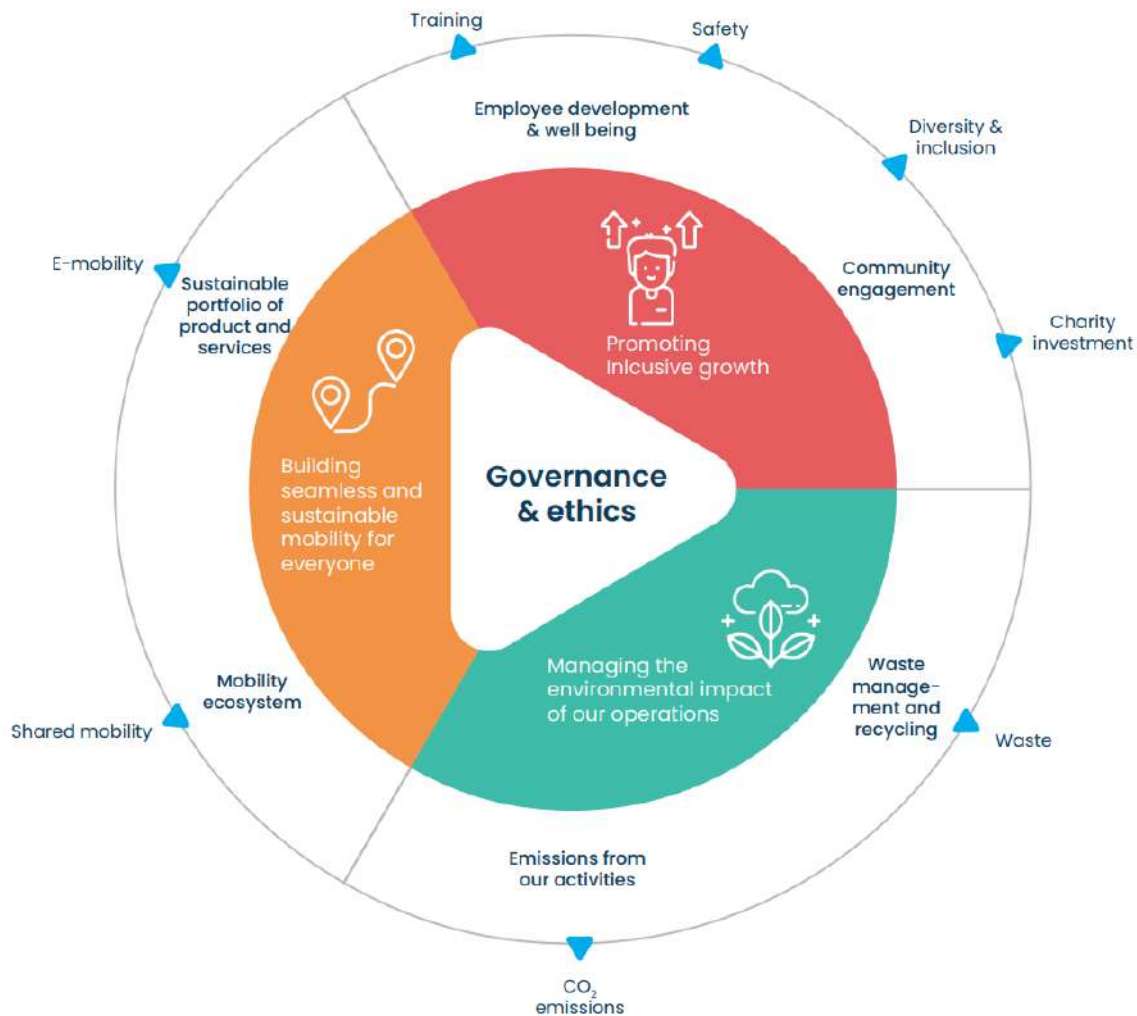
Training

Safety

Employee development & well being

Diversity & inclusion

Community engagement

Charity investment

Promoting Inclusive growth

E-mobility

Sustainable portfolio of product and services

Building seamless and sustainable mobility for everyone

Governance & ethics

Managing the environmental impact of our operations

Mobility ecosystem

Shared mobility

Waste management and recycling

Waste

Emissions from our activities

$CO_2$ emissions